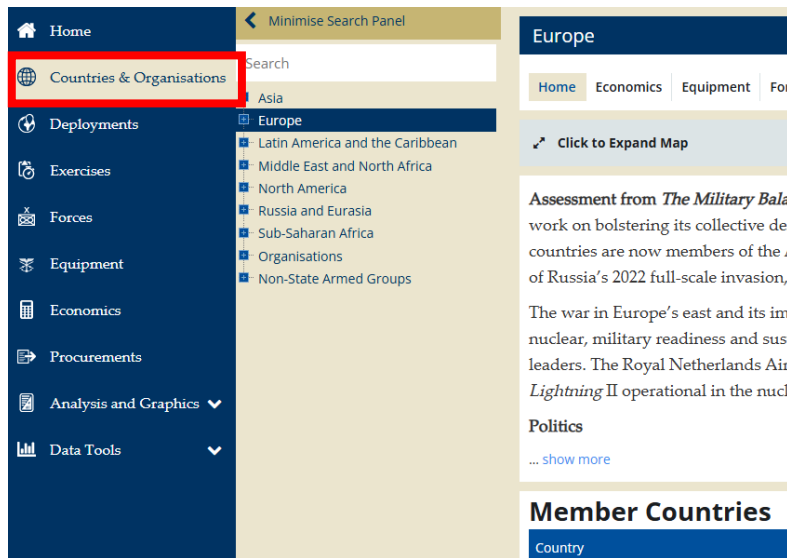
Home
Countries & Organisations
Deployments
Exercises
Forces
Equipment
Economics
Procurements
Analysis and Graphics
Data Tools

Minimise Search Panel
Search
Asia
Europe
Latin America and the Caribbean
Middle East and North Africa
North America
Russia and Eurasia
Sub-Saharan Africa
Organisations
Non-State Armed Groups

Europe
Home Economics Equipment For
Click to Expand Map

Assessment from *The Military Bala* work on bolstering its collective de countries are now members of the of Russia's 2022 full-scale invasion,

The war in Europe's east and its im nuclear, military readiness and sus leaders. The Royal Netherlands Air *Lightning* II operational in the nucl

Politics

... show more

Member Countries
Country